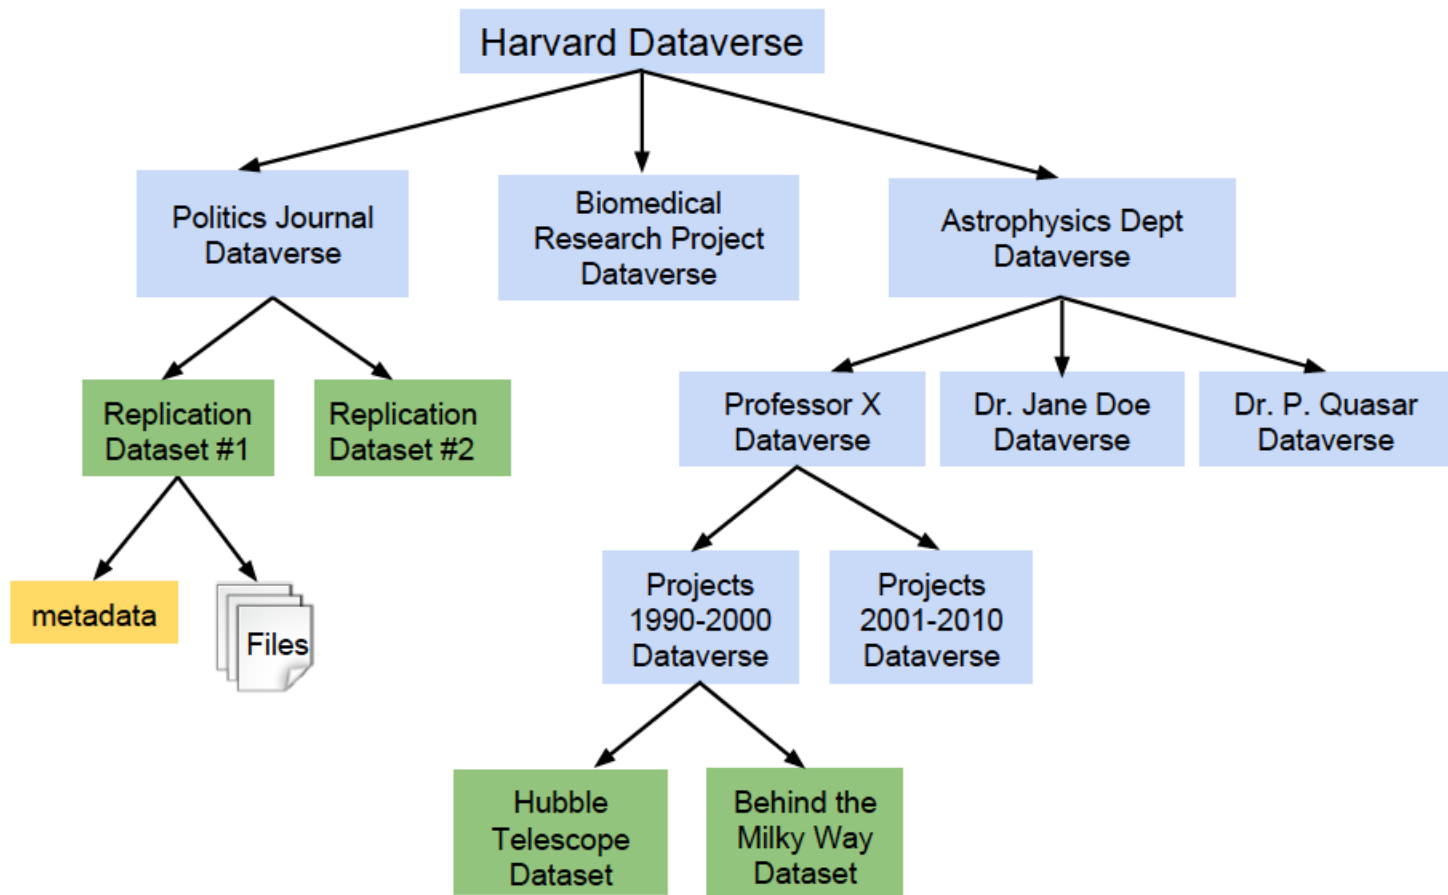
Harvard Dataverse

Politics Journal Dataverse

Biomedical Research Project Dataverse

Astrophysics Dept Dataverse

Replication Dataset #1

Replication Dataset #2

metadata

Files

Professor X Dataverse

Dr. Jane Doe Dataverse

Dr. P. Quasar Dataverse

Projects 1990-2000 Dataverse

Projects 2001-2010 Dataverse

Hubble Telescope Dataset

Behind the Milky Way Dataset